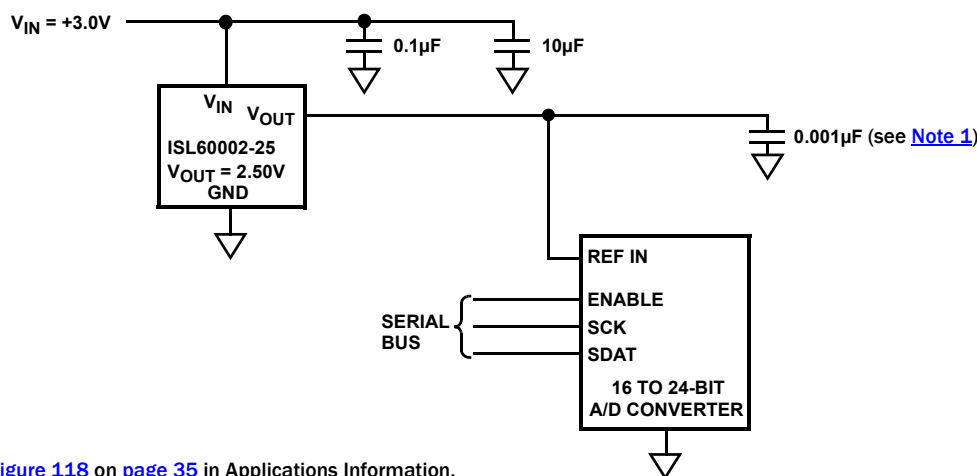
$V_{IN}$ = +3.0V

0.1µF

10µF

$V_{IN}$ $V_{OUT}$

ISL60002-25

$V_{OUT}$ = 2.50V

GND

0.001µF (see Note 1)

REF IN

SERIAL BUS

ENABLE

SCK

SDAT

16 TO 24-BIT A/D CONVERTER

igure 118 on page 35 in Applications Information.